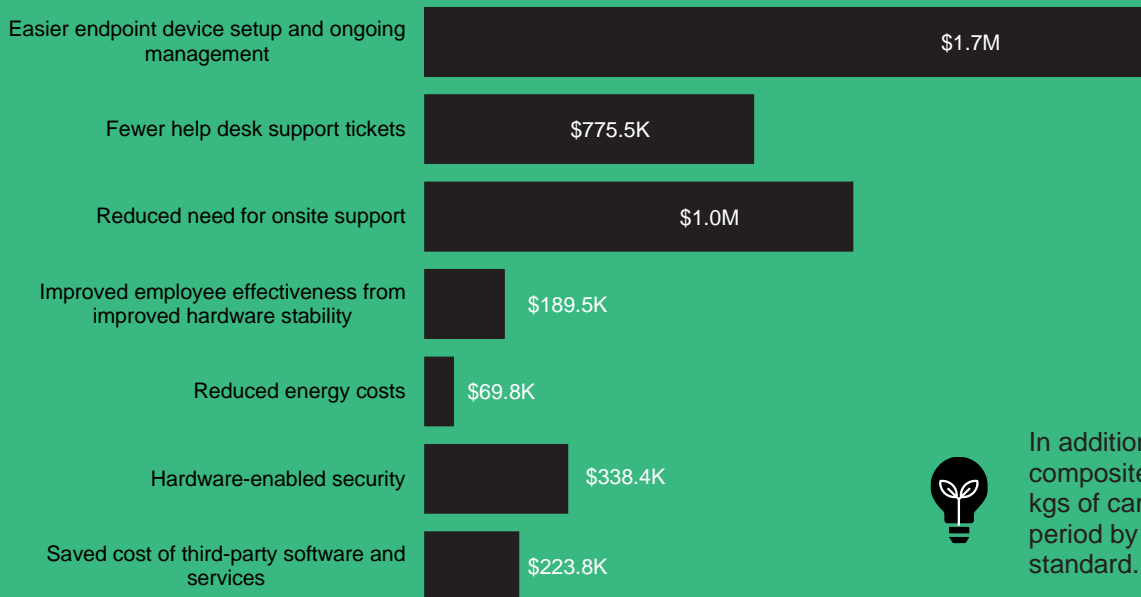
Easier endpoint device setup and ongoing management

$1.7M

Fewer help desk support tickets

$775.5K

Reduced need for onsite support

$1.0M

Improved employee effectiveness from improved hardware stability

$189.5K

Reduced energy costs

$69.8K

Hardware-enabled security

$338.4K

Saved cost of third-party software and services

$223.8K

In addition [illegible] composite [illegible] kgs of car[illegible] period by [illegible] standard.